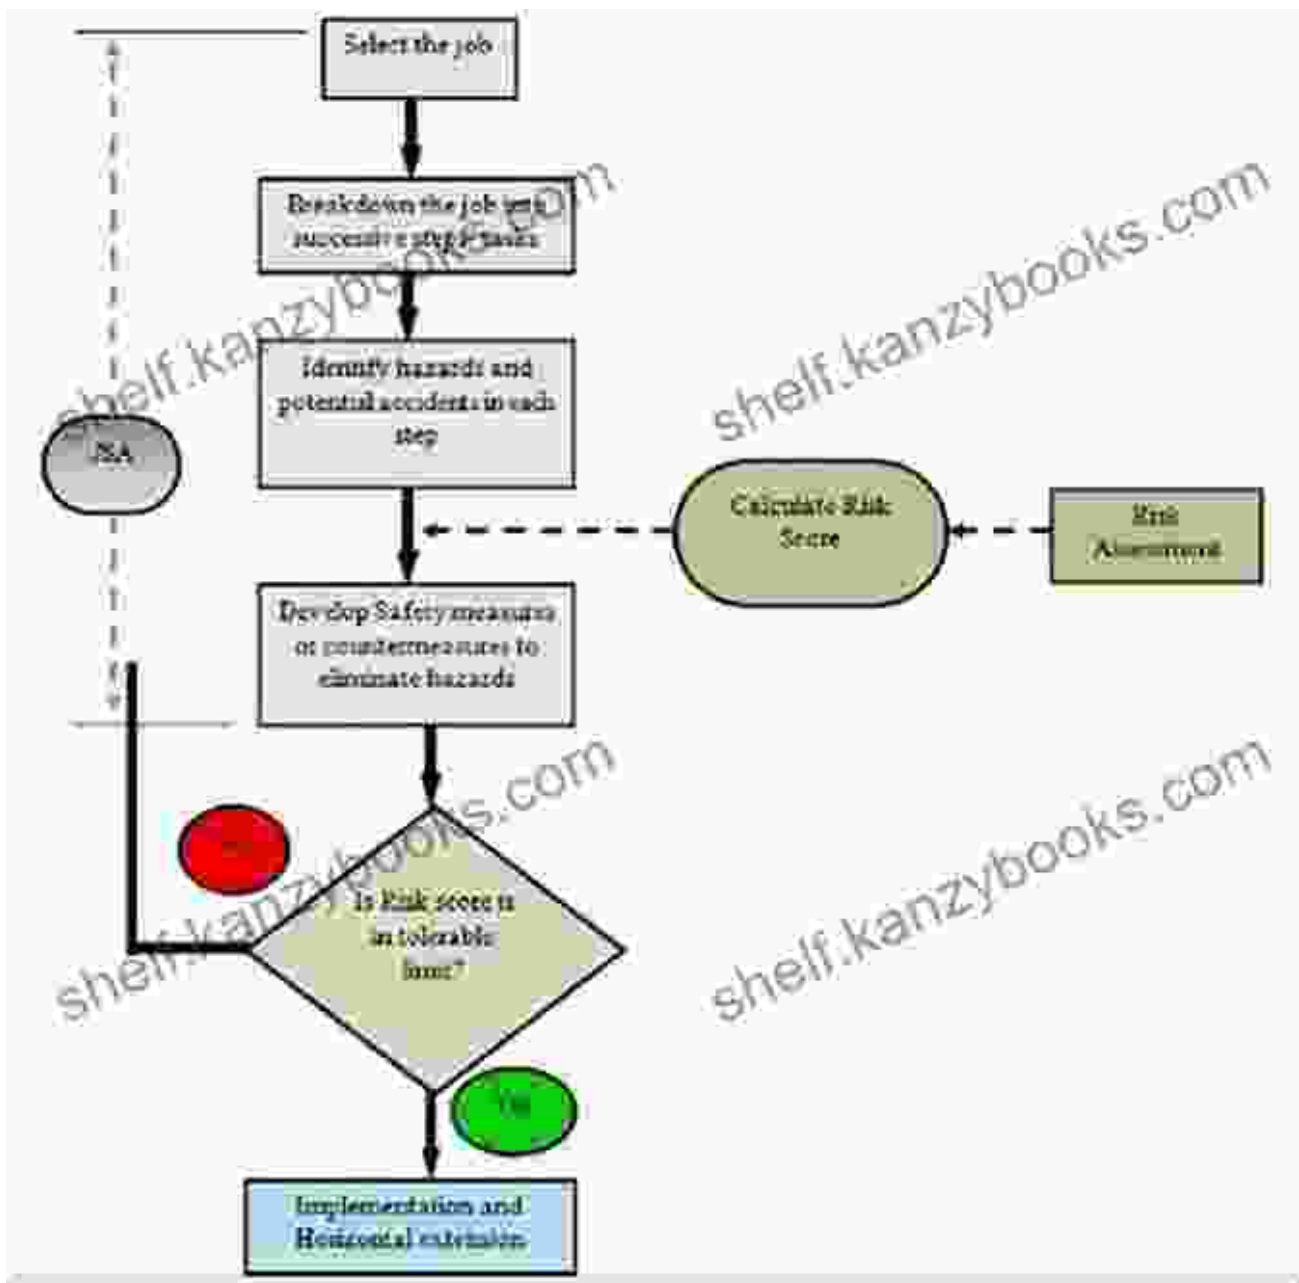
Select the job

Breakdown the job into successive steps/tasks

Identify hazards and potential accidents in each step

JSA

Calculate Risk Score

Risk Assessment

Develop Safety measures or countermeasures to eliminate hazards

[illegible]

Is Risk score is in tolerable limit?

Yes

Implementation and Horizontal extension

shelf.kanzybooks.com

shelf.kanzybooks.com

shelf.kanzybooks.com

shelf.kanzybooks.com